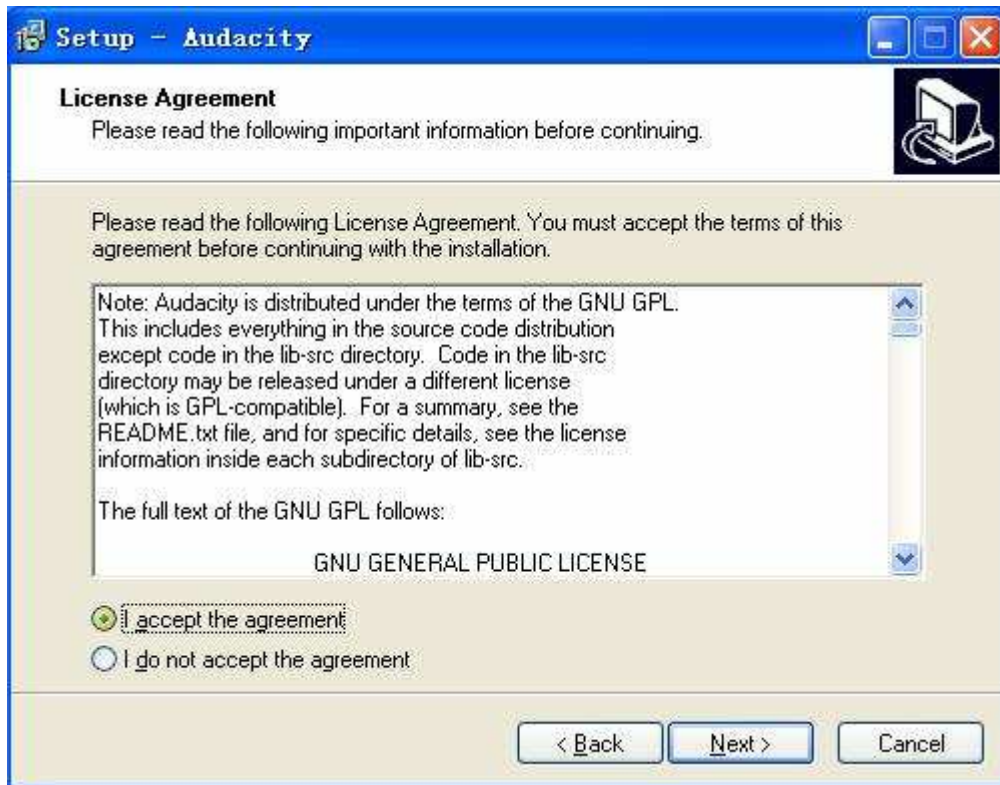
Setup - Audacity

License Agreement
Please read the following important information before continuing.

Please read the following License Agreement. You must accept the terms of this agreement before continuing with the installation.

Note: Audacity is distributed under the terms of the GNU GPL. This includes everything in the source code distribution except code in the lib-src directory. Code in the lib-src directory may be released under a different license (which is GPL-compatible). For a summary, see the README.txt file, and for specific details, see the license information inside each subdirectory of lib-src.

The full text of the GNU GPL follows:

GNU GENERAL PUBLIC LICENSE

I accept the agreement
I do not accept the agreement

< Back
Next >
Cancel